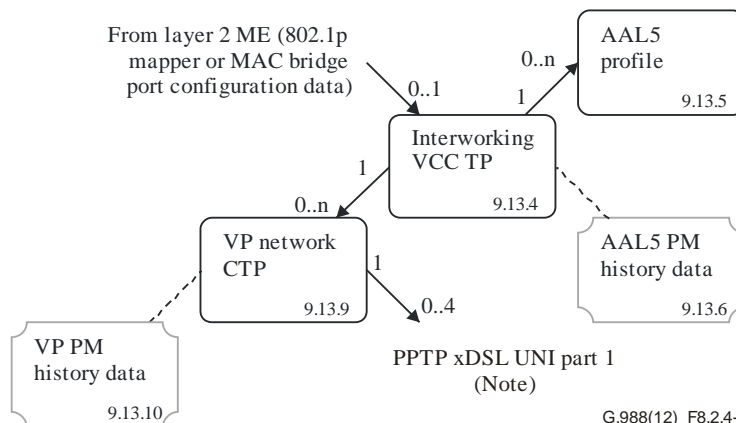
From layer 2 ME (802.1p mapper or MAC bridge port configuration data)

0..1

AAL5 profile

9.13.5

0..n

1

Interworking VCC TP

9.13.4

1

0..n

VP network CTP

9.13.9

AAL5 PM history data

9.13.6

1

0..4

VP PM history data

9.13.10

PPTP xDSL UNI part 1 (Note)

G.988(12)_F8.2.4-